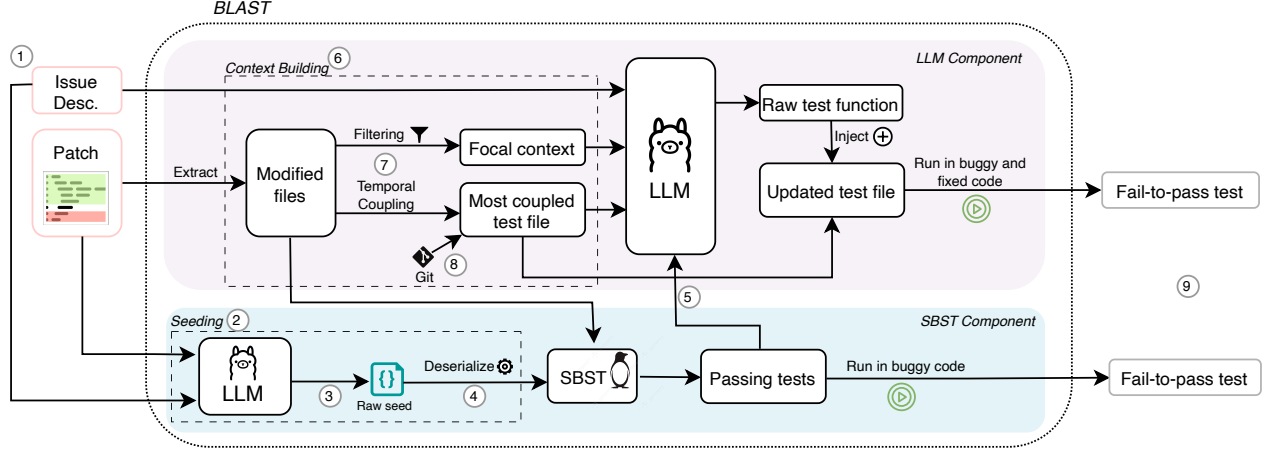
BLAST

1

Issue Desc.

Patch

Context Building 6

LLM Component

Extract

Modified files

Filtering

7

Temporal Coupling

Focal context

Most coupled test file

Git

8

LLM

Raw test function

Inject

Updated test file

Run in buggy and fixed code

Fail-to-pass test

5

9

Seeding 2

SBST Component

LLM

3

Raw seed

Deserialize

4

SBST

Passing tests

Run in buggy code

Fail-to-pass test